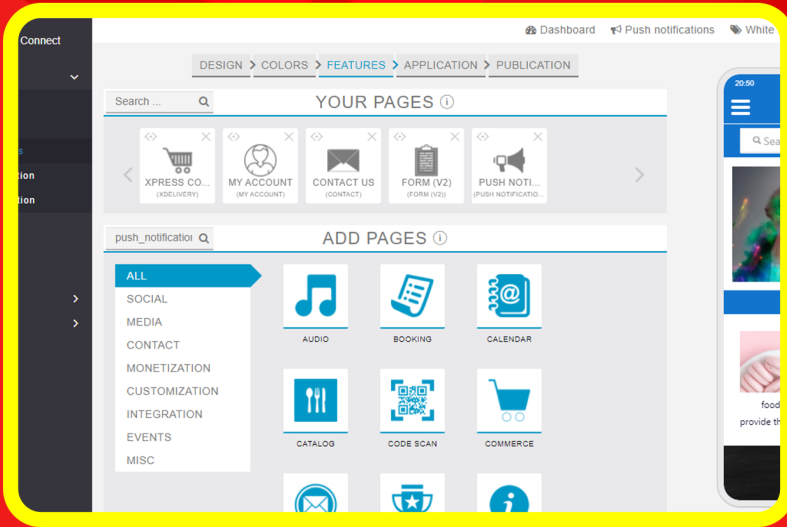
Connect

tion
ation

Dashboard Push notifications White

DESIGN COLORS FEATURES APPLICATION PUBLICATION

Search ...

YOUR PAGES

XPRESS CO...
(XDELIVERY)

MY ACCOUNT
(MY ACCOUNT)

CONTACT US
(CONTACT)

FORM (V2)
(FORM (V2))

PUSH NOTI...
(PUSH NOTIFICATIO...

push_notificatio

ADD PAGES

ALL
SOCIAL
MEDIA
CONTACT
MONETIZATION
CUSTOMIZATION
INTEGRATION
EVENTS
MISC

AUDIO
BOOKING
CALENDAR
CATALOG
CODE SCAN
COMMERCE

20:50

Sea

food
provide th